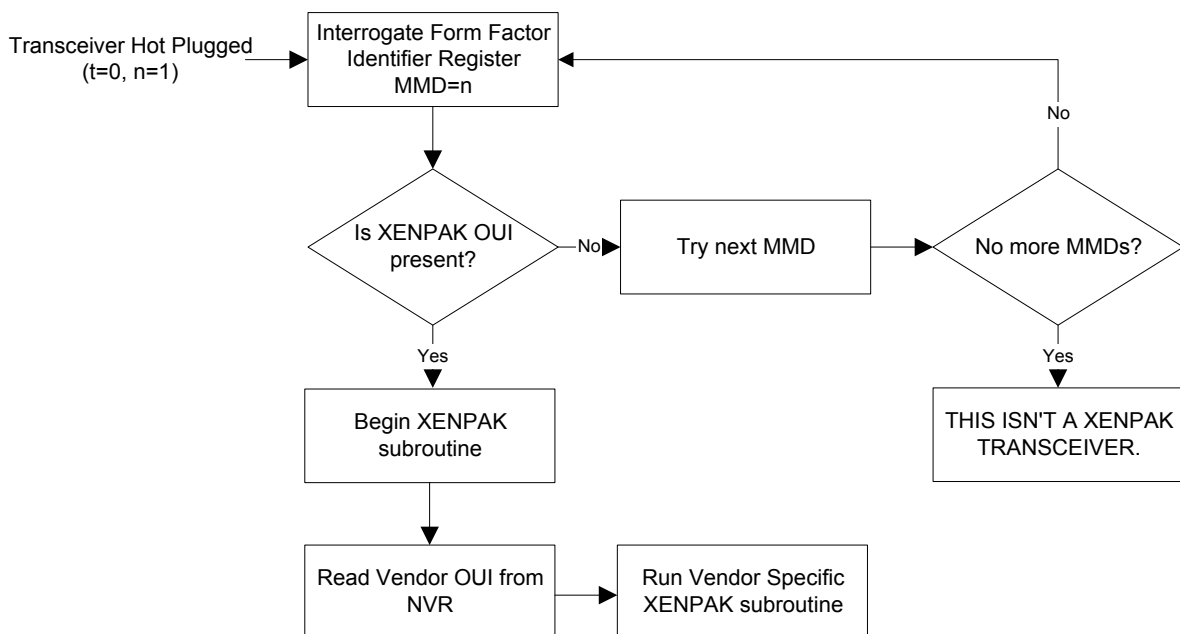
Transceiver Hot Plugged (t=0, n=1)

Interrogate Form Factor Identifier Register MMD=n

No

Is XENPAK OUI present?

No

Try next MMD

No more MMDs?

Yes

Yes

Begin XENPAK subroutine

THIS ISN'T A XENPAK TRANSCEIVER.

Read Vendor OUI from NVR

Run Vendor Specific XENPAK subroutine